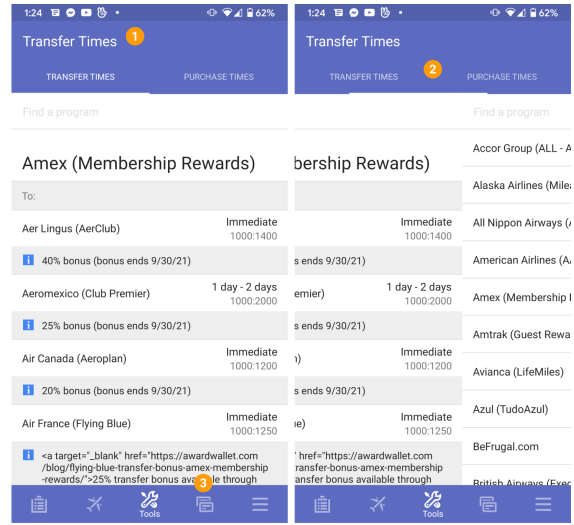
1:24 62%
Transfer Times 1
TRANSFER TIMES PURCHASE TIMES
Find a program
Amex (Membership Rewards)
To:
Aer Lingus (AerClub) Immediate 1000:1400
40% bonus (bonus ends 9/30/21)
Aeromexico (Club Premier) 1 day - 2 days 1000:2000
25% bonus (bonus ends 9/30/21)
Air Canada (Aeroplan) Immediate 1000:1200
20% bonus (bonus ends 9/30/21)
Air France (Flying Blue) Immediate 1000:1250
<a target="_blank" href="https://awardwallet.com/blog/flying-blue-transfer-bonus-amex-membership-rewards/">25% transfer bonus ava 3 lable through
Tools

1:24 62%
Transfer Times
TRANSFER TIMES 2 PURCHASE TIMES
bership Rewards)
Immediate 1000:1400
s ends 9/30/21)
emier) 1 day - 2 days 1000:2000
s ends 9/30/21)
) Immediate 1000:1200
s ends 9/30/21)
e) Immediate 1000:1250
' href="https://awardwallet.com transfer-bonus-amex-membership ansfer bonus available through
Tools

Find a program
Accor Group (ALL - A
Alaska Airlines (Mile
All Nippon Airways (
American Airlines (A
Amex (Membership
Amtrak (Guest Rewa
Avianca (LifeMiles)
Azul (TudoAzul)
BeFrugal.com
British Airways (Exe